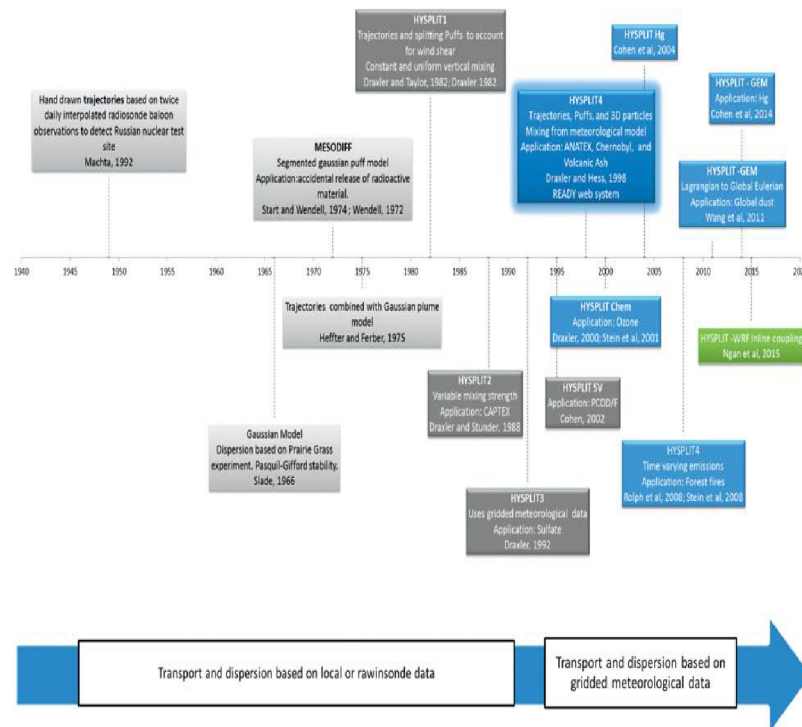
HYSPLIT1
Trajectories and splitting Puffs to account for wind shear
Constant and uniform vertical mixing
Draxler and Taylor, 1982; Draxler 1982

HYSPLIT Hg
Cohen et al, 2004

HYSPLIT - GEM
Application: Hg
Cohen et al, 2014

Hand drawn trajectories based on twice daily interpolated radiosonde baloon observations to detect Russian nuclear test site
Machta, 1992

MESODIFF
Segmented gaussian puff model
Application:accidental release of radioactive material.
Start and Wendell, 1974 ; Wendell, 1972

HYSPLIT4
Trajectories, Puffs, and 3D particles
Mixing from meteorological model
Application: ANATEX, Chernobyl, and Volcanic Ash
Draxler and Hess, 1998
READY web system

HYSPLIT -GEM
Lagrangian to Global Eulerian
Application: Global dust
Wang et al, 2011

1940 1945 1950 1955 1960 1965 1970 1975 1980 1985 1990 1995 2000 2005 2010 2015 20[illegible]

Trajectories combined with Gaussian plume model
Heffter and Ferber, 1975

HYSPLIT Chem
Application: Ozone
Draxler, 2000; Stein et al, 2001

HYSPLIT -WRF inline coupling
Ngan et al, 2015

HYSPLIT2
Variable mixing strength
Application: CAPTEX
Draxler and Stunder, 1988

HYSPLIT SV
Application: PCOD/F
Cohen, 2002

Gaussian Model
Dispersion based on Prairie Grass experiment. Pasquil-Gifford stability.
Slade, 1966

HYSPLIT4
Time varying emissions
Application: Forest fires
Rolph et al, 2008; Stein et al, 2008

HYSPLIT3
Uses gridded meteorological data
Application: Sulfate
Draxler, 1992

Transport and dispersion based on local or rawinsonde data

Transport and dispersion based on gridded meteorological data